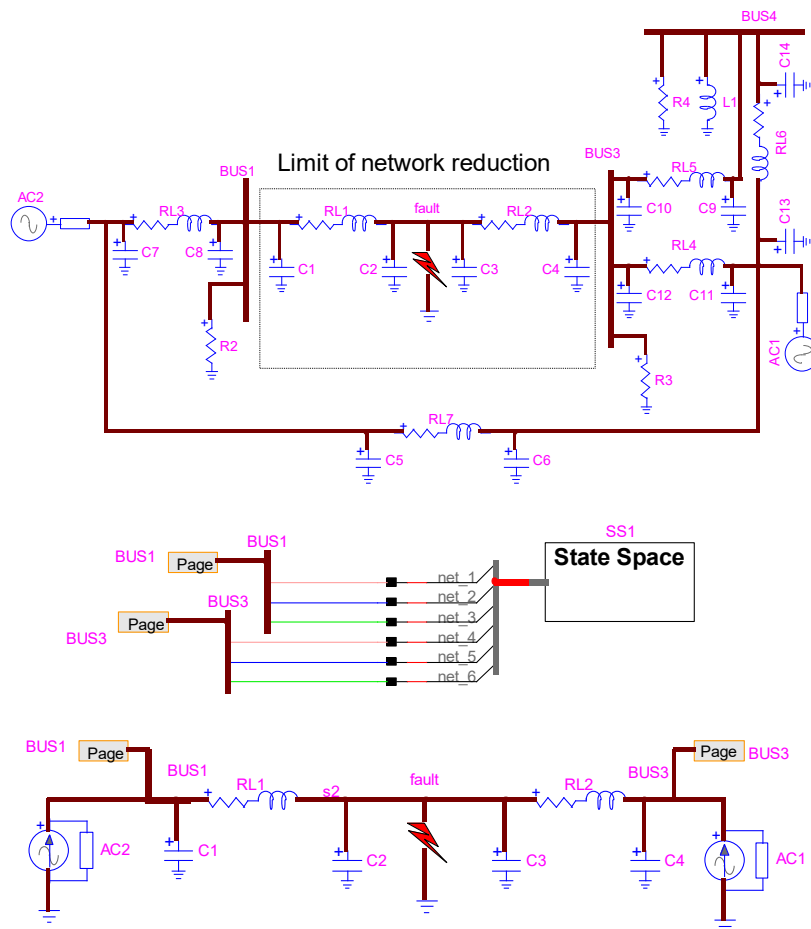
BUS4

C14

R4

L1

RL6

Limit of network reduction

BUS1

BUS3

AC2

RL3

RL1

fault

RL2

RL5

C10

C9

C7

C8

C1

C2

C3

C4

C13

RL4

C12

C11

R2

R3

AC1

RL7

C5

C6

SS1

BUS1

Page

BUS1

State Space

BUS3

Page

BUS3

net_1

net_2

net_3

net_4

net_5

net_6

BUS1

Page

Page

BUS3

BUS1

RL1

s2

fault

RL2

BUS3

AC2

C1

C2

C3

C4

AC1